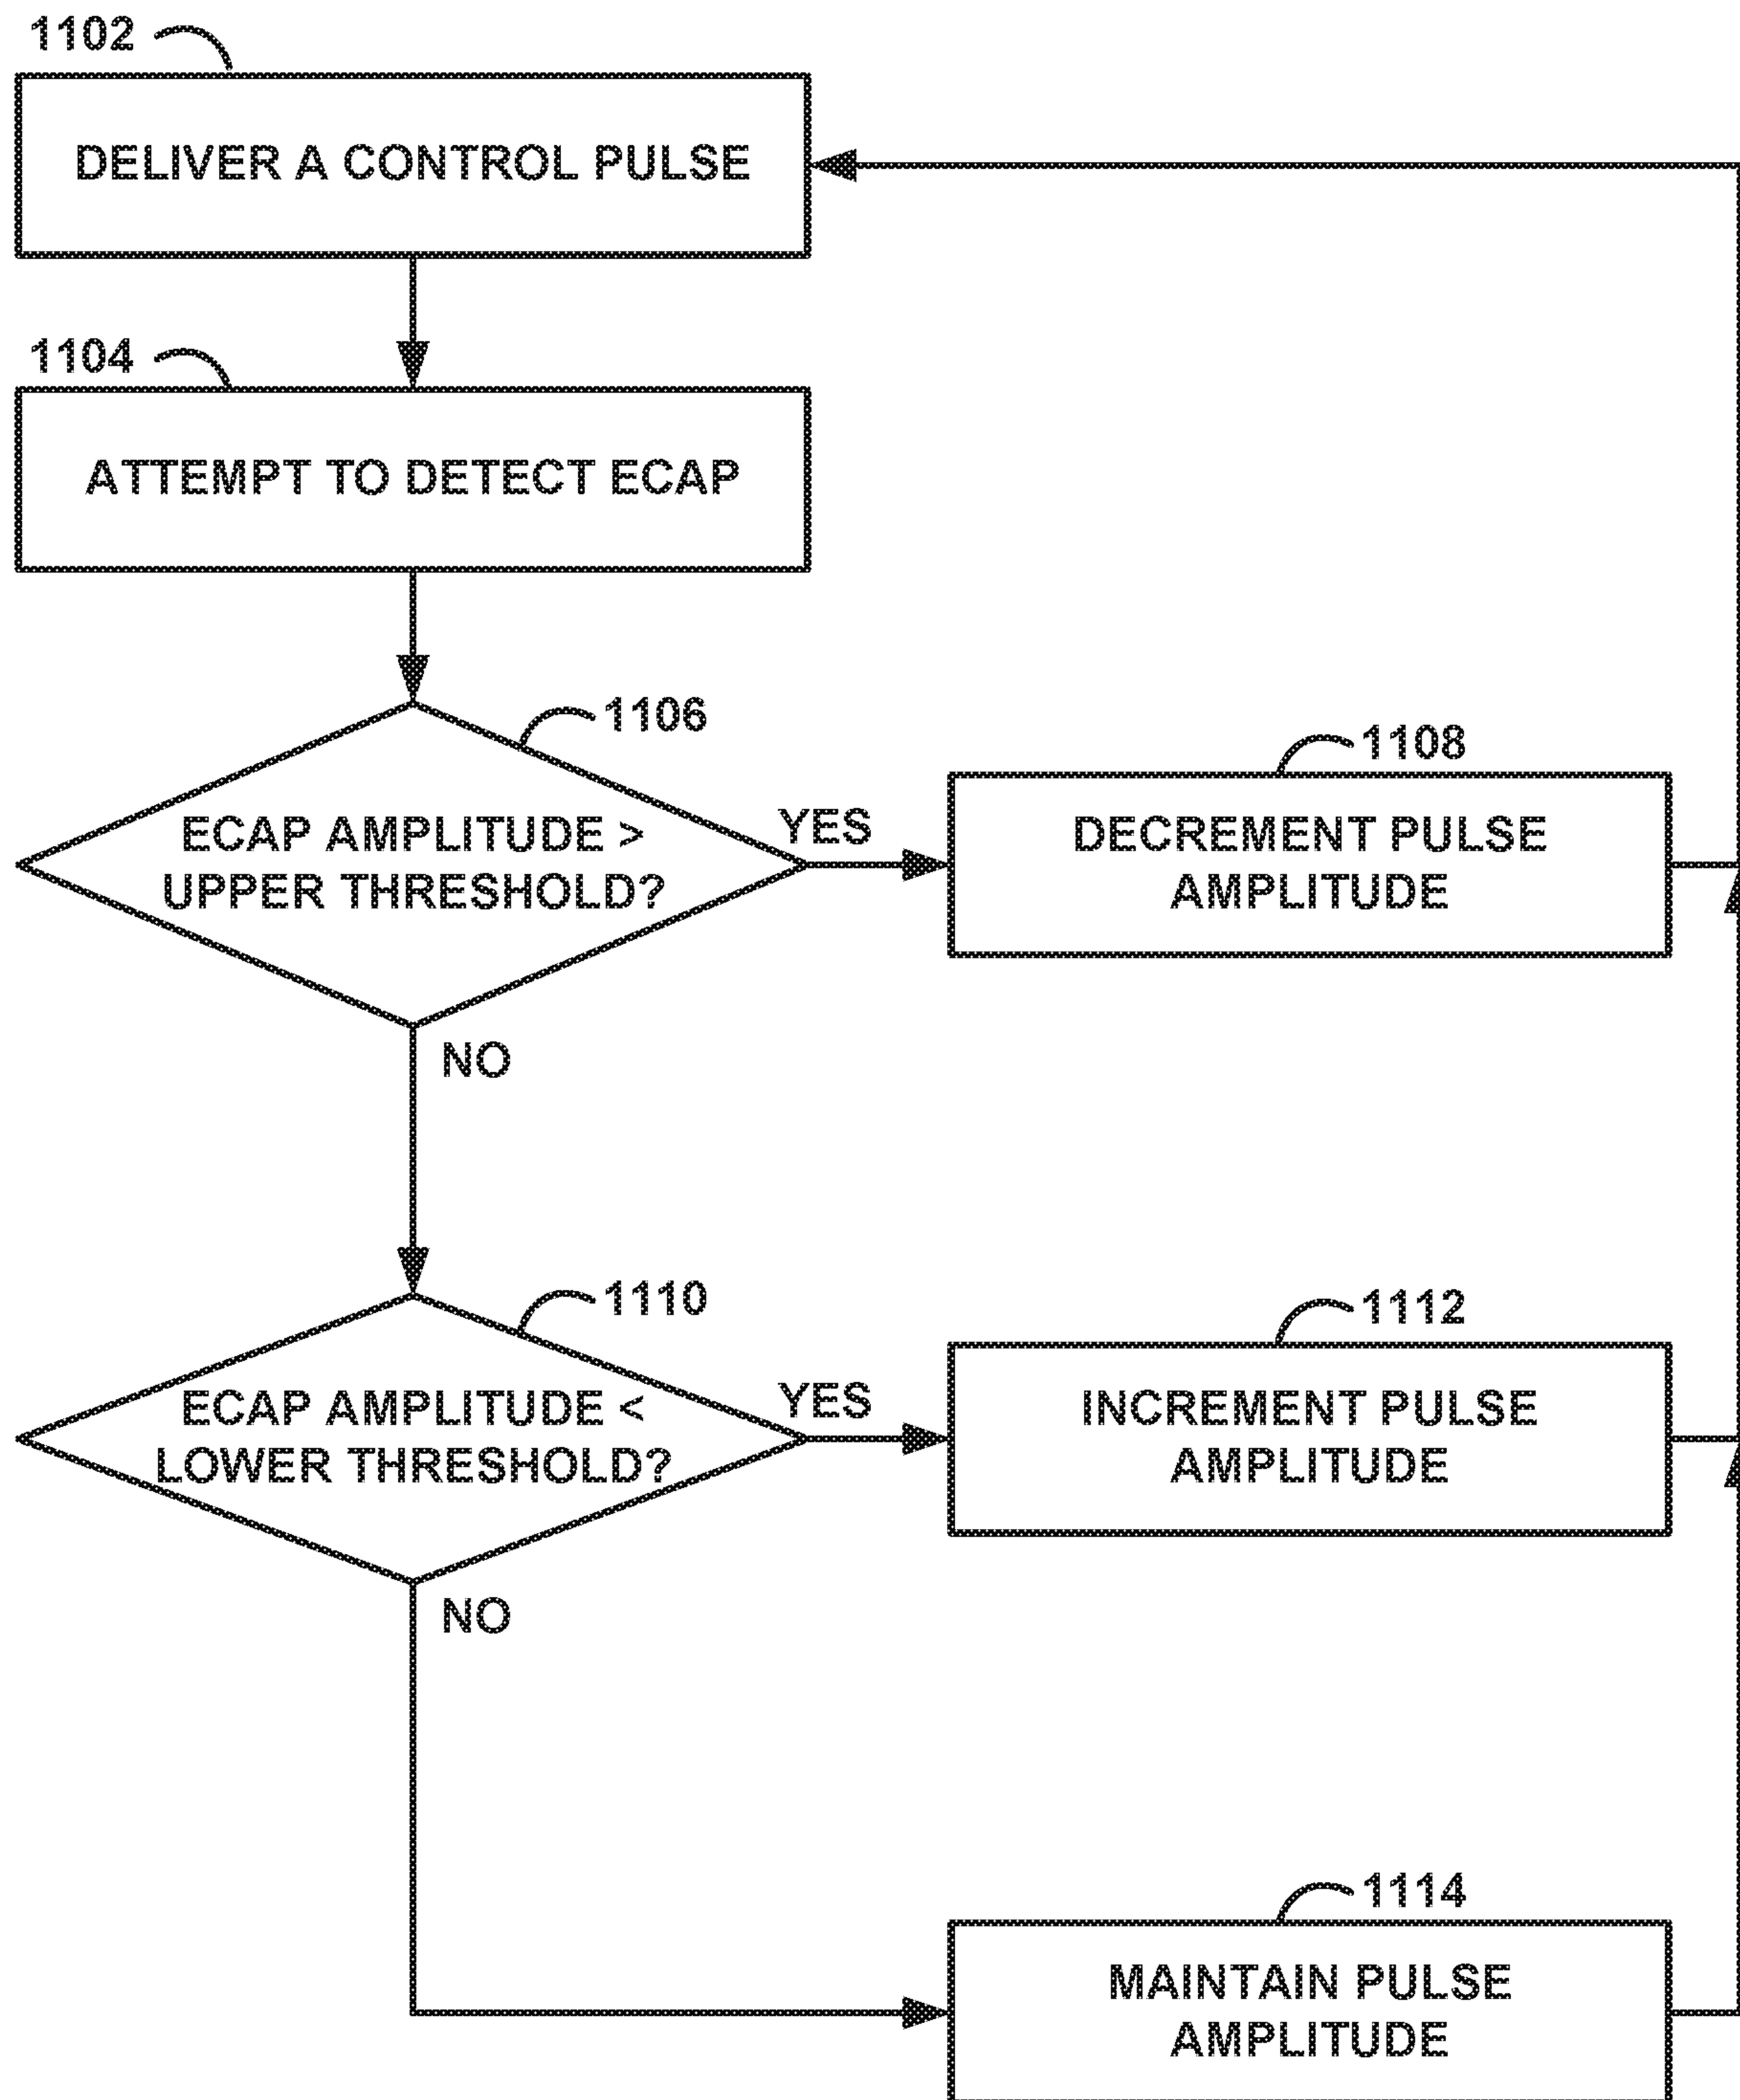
1102

DELIVER A CONTROL PULSE

1104

ATTEMPT TO DETECT ECAP

1106

ECAP AMPLITUDE > UPPER THRESHOLD?

YES

1108

DECREMENT PULSE AMPLITUDE

NO

1110

ECAP AMPLITUDE < LOWER THRESHOLD?

YES

1112

INCREMENT PULSE AMPLITUDE

NO

1114

MAINTAIN PULSE AMPLITUDE